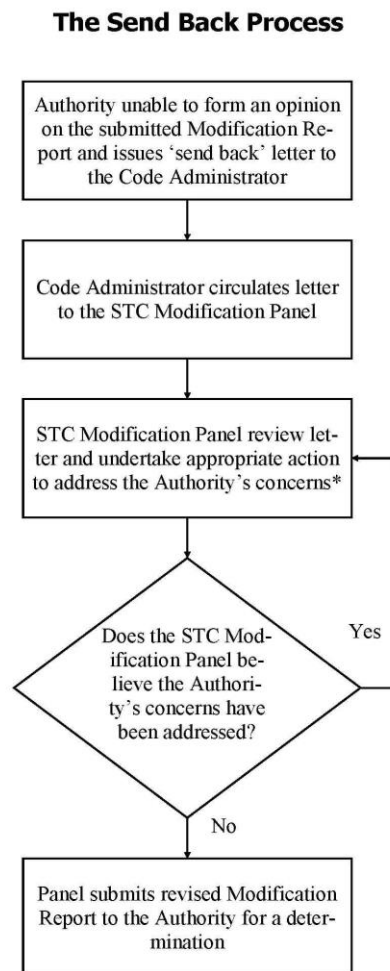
The Send Back Process

Authority unable to form an opinion on the submitted Modification Report and issues 'send back' letter to the Code Administrator

Code Administrator circulates letter to the STC Modification Panel

STC Modification Panel review letter and undertake appropriate action to address the Authority's concerns*

Does the STC Modification Panel believe the Authority's concerns have been addressed?

Yes

No

Panel submits revised Modification Report to the Authority for a determination